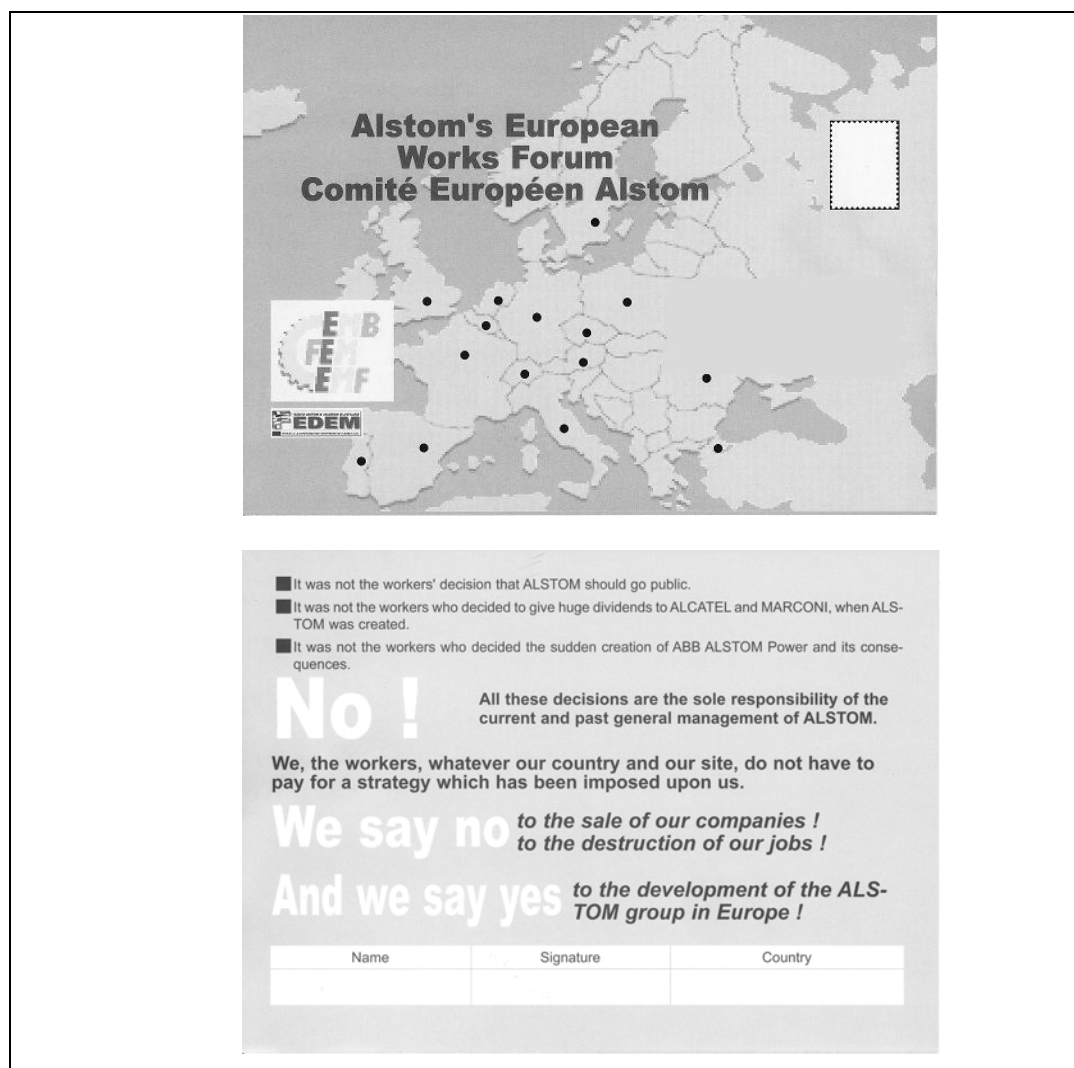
Alstom's European
Works Forum
Comité Européen Alstom

EMB
FEM
EMF

EDEM

It was not the workers' decision that ALSTOM should go public.

It was not the workers who decided to give huge dividends to ALCATEL and MARCONI, when ALSTOM was created.

It was not the workers who decided the sudden creation of ABB ALSTOM Power and its consequences.

No !

All these decisions are the sole responsibility of the current and past general management of ALSTOM.

We, the workers, whatever our country and our site, do not have to pay for a strategy which has been imposed upon us.

We say no to the sale of our companies ! to the destruction of our jobs !

And we say yes to the development of the ALSTOM group in Europe !

| Name | Signature | Country |
|---|---|---|
| | | |